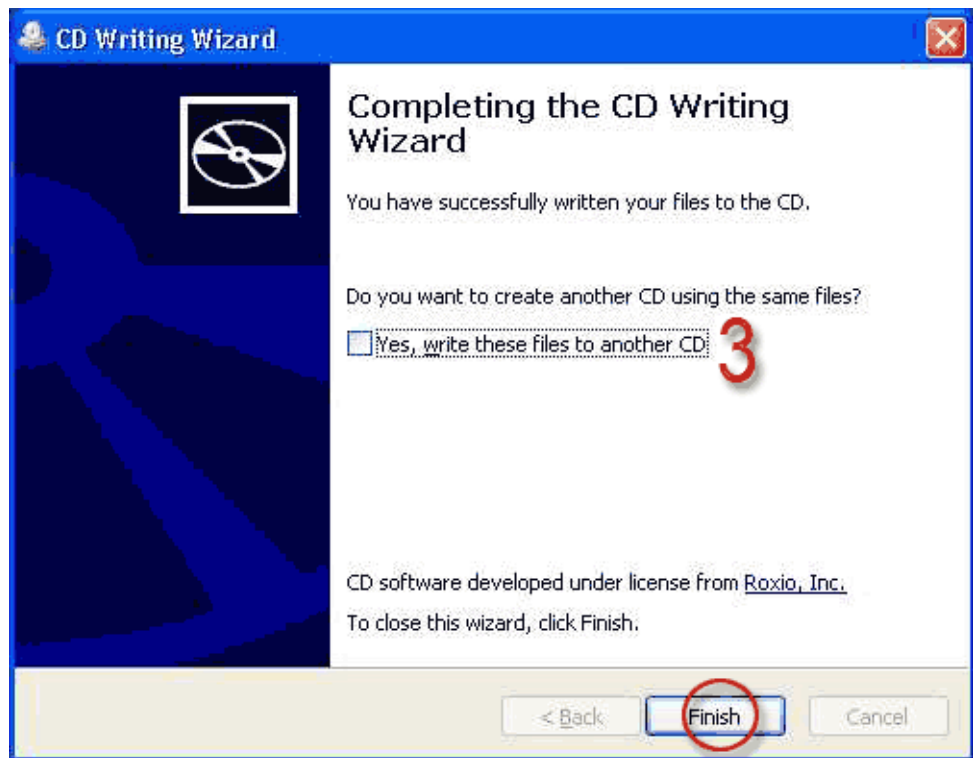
CD Writing Wizard

Completing the CD Writing Wizard

You have successfully written your files to the CD.

Do you want to create another CD using the same files?

Yes, write these files to another CD

3

CD software developed under license from Roxio, Inc.

To close this wizard, click Finish.

< Back

Finish

Cancel